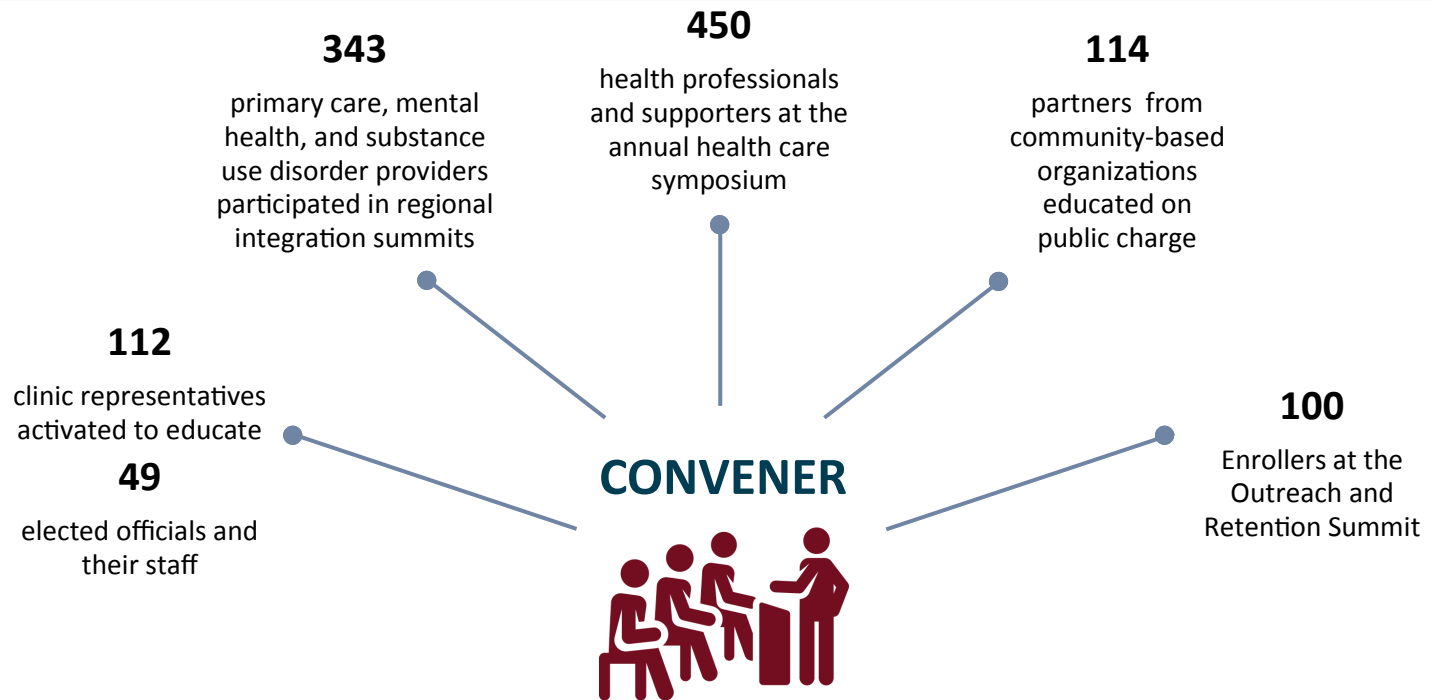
450

health professionals and supporters at the annual health care symposium

343

primary care, mental health, and substance use disorder providers participated in regional integration summits

114

partners from community-based organizations educated on public charge

112

clinic representatives activated to educate

49

elected officials and their staff

CONVENER

100

Enrollers at the Outreach and Retention Summit